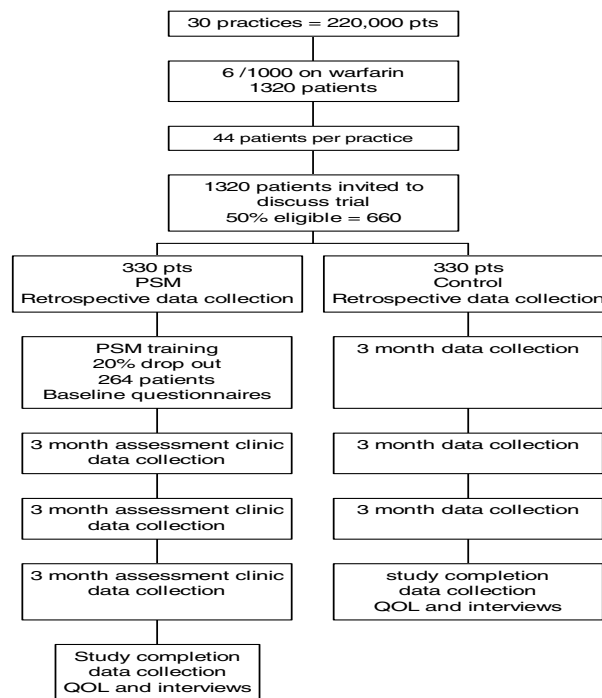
30 practices = 220,000 pts

6 /1000 on warfarin
1320 patients

44 patients per practice

1320 patients invited to discuss trial
50% eligible = 660

330 pts
PSM
Retrospective data collection

PSM training
20% drop out
264 patients
Baseline questionnaires

3 month assessment clinic data collection

3 month assessment clinic data collection

3 month assessment clinic data collection

Study completion
data collection
QOL and interviews

330 pts
Control
Retrospective data collection

3 month data collection

3 month data collection

3 month data collection

study completion
data collection
QOL and interviews